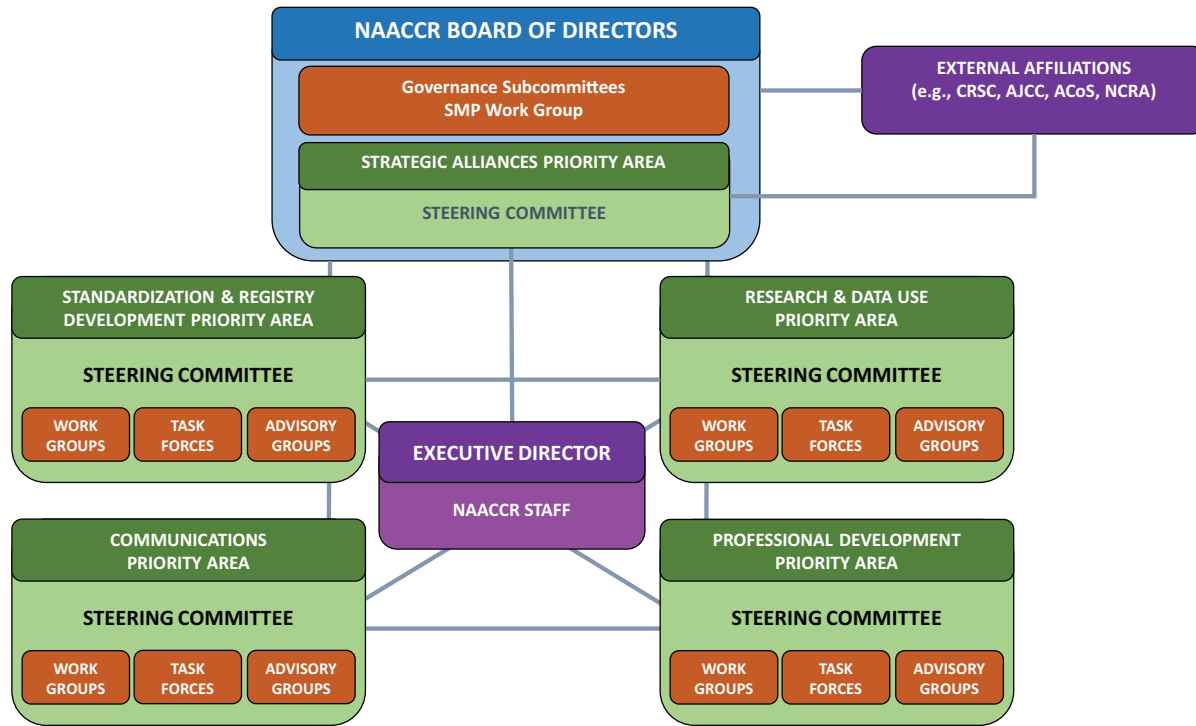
NAACCR BOARD OF DIRECTORS

Governance Subcommittees
SMP Work Group

STRATEGIC ALLIANCES PRIORITY AREA

STEERING COMMITTEE

EXTERNAL AFFILIATIONS
(e.g., CRSC, AJCC, ACoS, NCRA)

STANDARDIZATION & REGISTRY DEVELOPMENT PRIORITY AREA

STEERING COMMITTEE

WORK GROUPS
TASK FORCES
ADVISORY GROUPS

RESEARCH & DATA USE PRIORITY AREA

STEERING COMMITTEE

WORK GROUPS
TASK FORCES
ADVISORY GROUPS

EXECUTIVE DIRECTOR

NAACCR STAFF

COMMUNICATIONS PRIORITY AREA

STEERING COMMITTEE

WORK GROUPS
TASK FORCES
ADVISORY GROUPS

PROFESSIONAL DEVELOPMENT PRIORITY AREA

STEERING COMMITTEE

WORK GROUPS
TASK FORCES
ADVISORY GROUPS